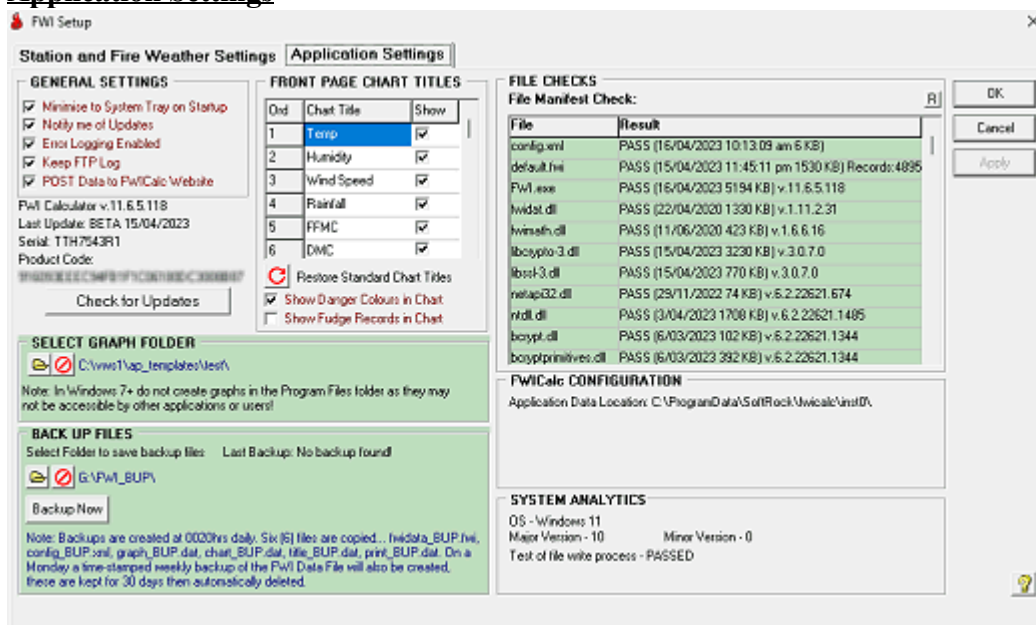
FWI Setup

Station and Fire Weather Settings | Application Settings

GENERAL SETTINGS
☑ Minimise to System Tray on Startup
☑ Notify me of Updates
☑ Error Logging Enabled
☑ Keep FTP Log
☑ POST Data to FWICalc Website

FWI Calculator v.11.6.5.118
Last Update: BETA 15/04/2023
Serial: TTH7543R1
Product Code:
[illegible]

Check for Updates

FRONT PAGE CHART TITLES

| Ord | Chart Title | Show |
|---|---|---|
| 1 | Temp | ☑ |
| 2 | Humidity | ☑ |
| 3 | Wind Speed | ☑ |
| 4 | Rainfall | ☑ |
| 5 | FFMC | ☑ |
| 6 | DMC | ☑ |

Restore Standard Chart Titles
☑ Show Danger Colours in Chart
☐ Show Fudge Records in Chart

FILE CHECKS
File Manifest Check:
R

| File | Result |
|---|---|
| config.xml | PASS (16/04/2023 10:13:09 am 6 KB) |
| default.fwi | PASS (15/04/2023 11:45:11 pm 1530 KB) Records:4895 |
| FWI.exe | PASS (16/04/2023 5194 KB) v.11.6.5.118 |
| fwidat.dll | PASS (22/04/2020 1330 KB) v.1.11.2.31 |
| fwimath.dll | PASS (11/06/2020 423 KB) v.1.6.6.16 |
| libcrypto-3.dll | PASS (15/04/2023 3230 KB) v.3.0.7.0 |
| libssl-3.dll | PASS (15/04/2023 770 KB) v.3.0.7.0 |
| netapi32.dll | PASS (29/11/2022 74 KB) v.6.2.22621.674 |
| ntdll.dll | PASS (3/04/2023 1708 KB) v.6.2.22621.1485 |
| bcrypt.dll | PASS (6/03/2023 102 KB) v.6.2.22621.1344 |
| bcryptprimitives.dll | PASS (6/03/2023 392 KB) v.6.2.22621.1344 |

OK
Cancel
Apply

SELECT GRAPH FOLDER
C:\www1\ap_templates\test\
Note: In Windows 7+ do not create graphs in the Program Files folder as they may not be accessible by other applications or users!

BACK UP FILES
Select Folder to save backup files    Last Backup: No backup found!
G:\FWI_BUP\
Backup Now
Note: Backups are created at 0020hrs daily. Six [6] files are copied... fwidata_BUP.fwi, config_BUP.xml, graph_BUP.dat, chart_BUP.dat, title_BUP.dat, print_BUP.dat. On a Monday a time-stamped weekly backup of the FWI Data File will also be created, these are kept for 30 days then automatically deleted.

FWICalc CONFIGURATION
Application Data Location: C:\ProgramData\SoftRock\fwicalc\inst0\

SYSTEM ANALYTICS
OS - Windows 11
Major Version - 10    Minor Version - 0
Test of file write process - PASSED